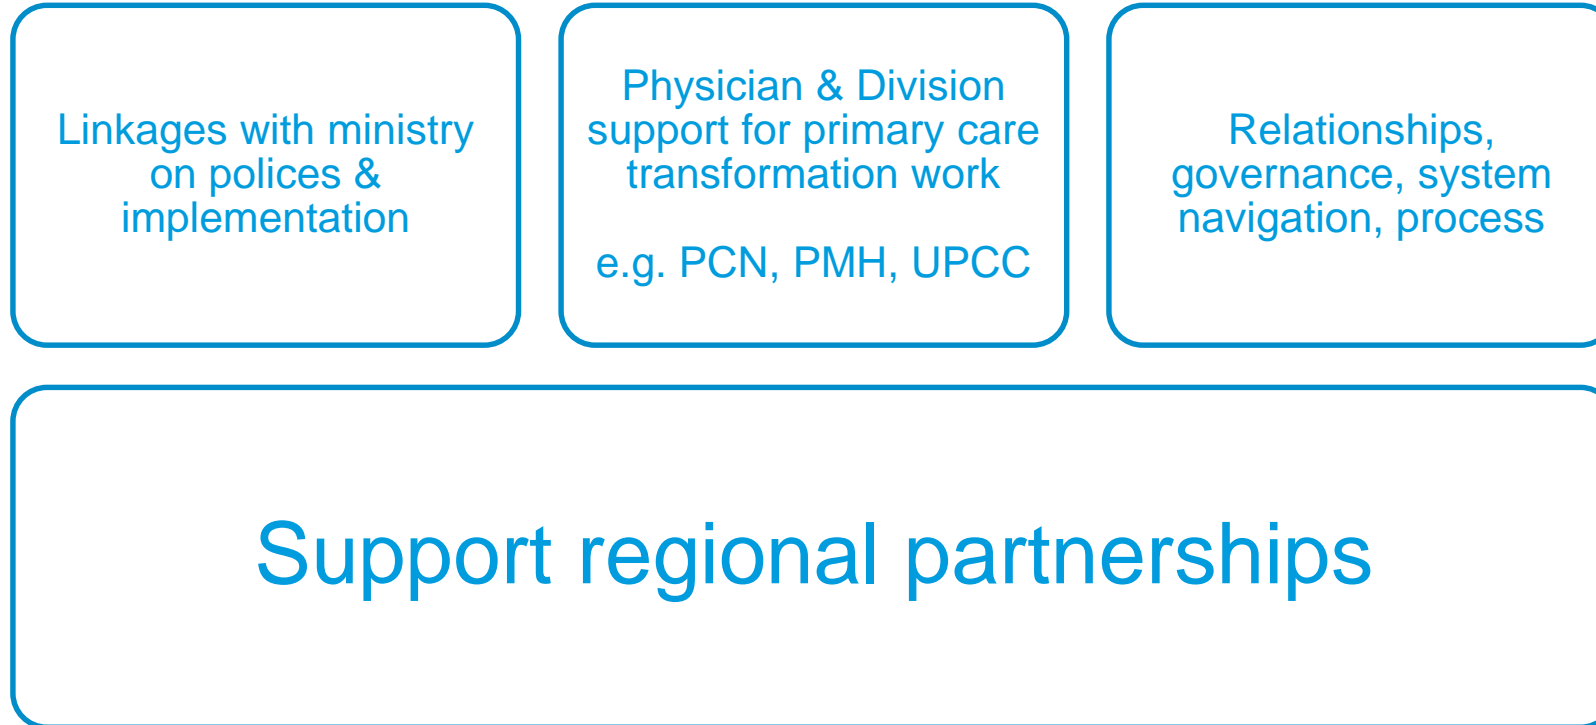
Linkages with ministry on polices & implementation

Physician & Division support for primary care transformation work

e.g. PCN, PMH, UPCC

Relationships, governance, system navigation, process

Support regional partnerships